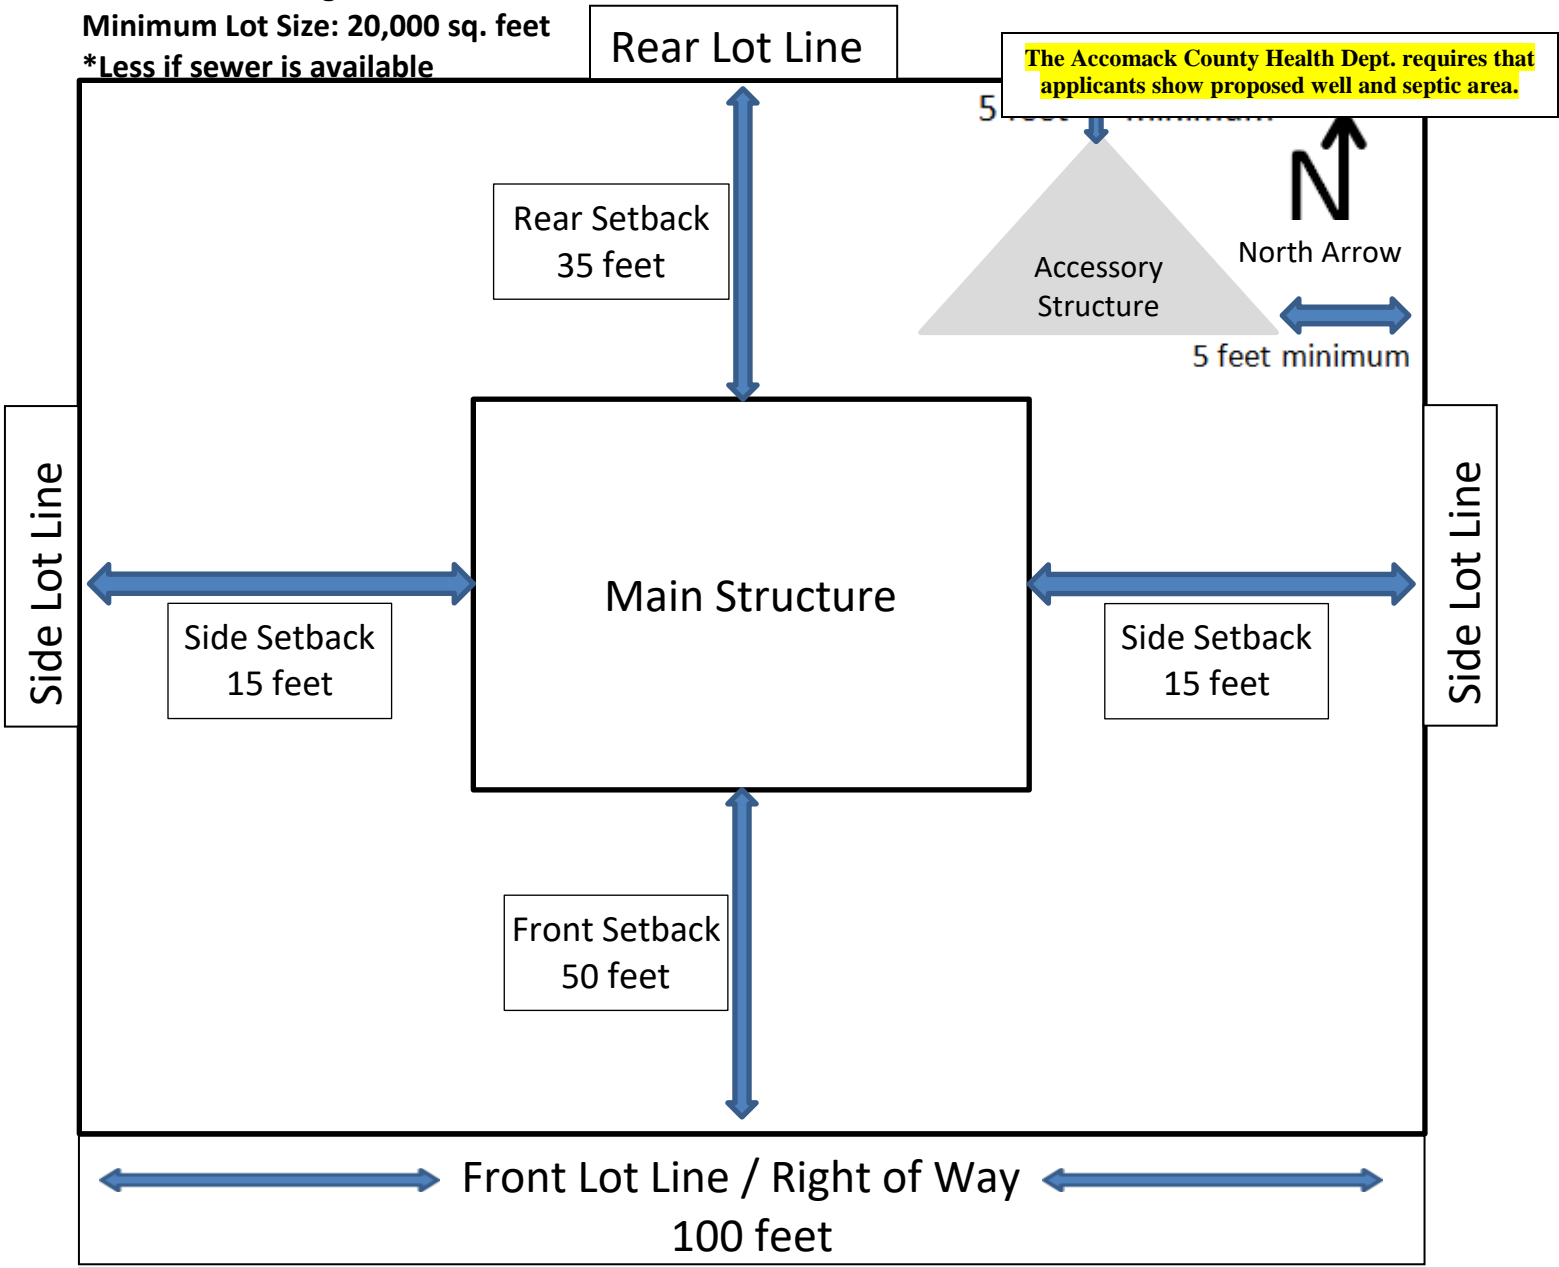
Minimum Lot Size: 20,000 sq. feet
*Less if sewer is available

Rear Lot Line

The Accomack County Health Dept. requires that applicants show proposed well and septic area.

5 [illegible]

Rear Setback
35 feet

Accessory Structure

N

North Arrow

5 feet minimum

Side Lot Line

Side Setback
15 feet

Main Structure

Side Setback
15 feet

Side Lot Line

Front Setback
50 feet

Front Lot Line / Right of Way
100 feet